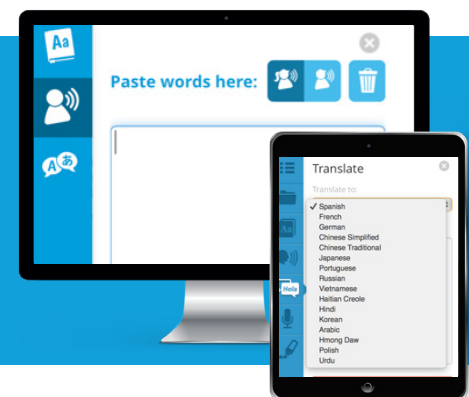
Aa

Paste words here:

A あ

Translate

Translate to:

✓ Spanish
French
German
Chinese Simplified
Chinese Traditional
Japanese
Portuguese
Russian
Vietnamese
Haitian Creole
Hindi
Korean
Arabic
Hmong Daw
Polish
Urdu

Aa

Hola